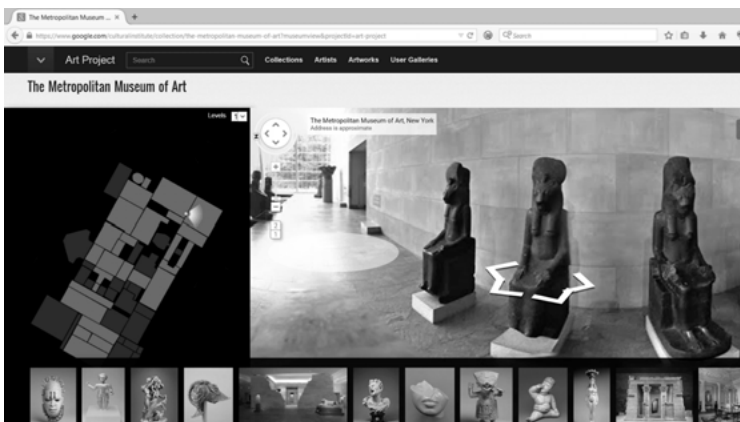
The Metropolitan Museum ... ×

https://www.google.com/culturalinstitute/collection/the-metropolitan-museum-of-art?museumview&projectId=art-project

Search

Art Project

Search

Collections Artists Artworks User Galleries

The Metropolitan Museum of Art

Levels 1

The Metropolitan Museum of Art, New York
Address is approximate